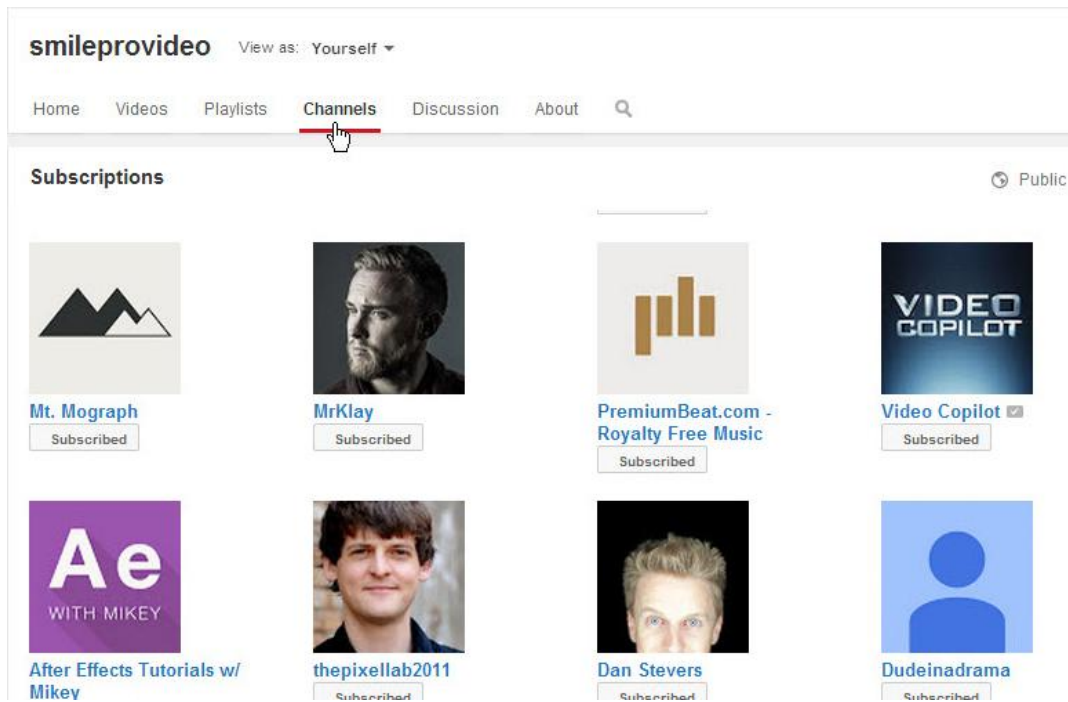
smileprovideo View as: Yourself

Home Videos Playlists Channels Discussion About

Subscriptions

Public

VIDEO COPILOT

Mt. Mograph
Subscribed

MrKlay
Subscribed

PremiumBeat.com - Royalty Free Music
Subscribed

Video Copilot
Subscribed

Ae
WITH MIKEY

After Effects Tutorials w/ Mikey

thepixellab2011
Subscribed

Dan Stevers
Subscribed

Dudeinadrama
Subscribed